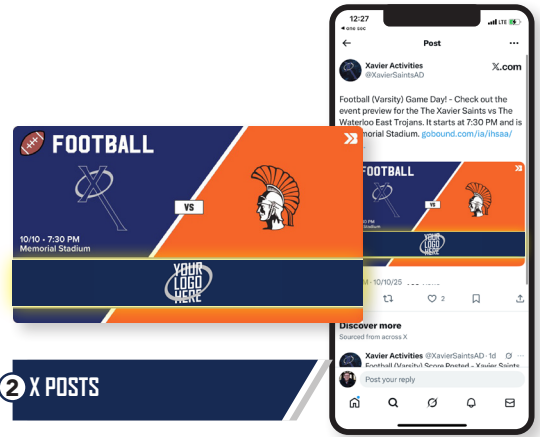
FOOTBALL

VS

10/10 • 7:30 PM
Memorial Stadium

YOUR LOGO HERE

12:27
◂ one sec
LTE

Post

Xavier Activities
@XavierSaintsAD

X.com

Football (Varsity) Game Day! - Check out the event preview for the The Xavier Saints vs The Waterloo East Trojans. It starts at 7:30 PM and is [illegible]morial Stadium. gobound.com/ia/ihsaa/

FOOTBALL

VS

Stadium

YOUR LOGO HERE

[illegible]M · 10/10/25

2

Discover more
Sourced from across X

Xavier Activities @XavierSaintsAD · 1d
Football (Varsity) Score Posted - Xavier Saints

Post your reply

2 X POSTS